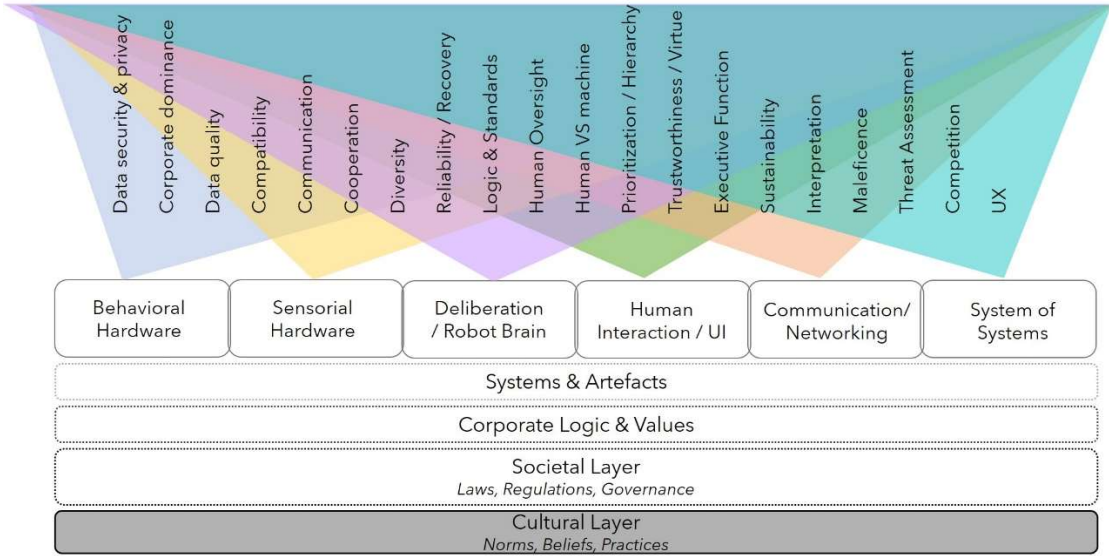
Data security & privacy
Corporate dominance
Data quality
Compatibility
Communication
Cooperation
Diversity
Reliability / Recovery
Logic & Standards
Human Oversight
Human VS machine
Prioritization / Hierarchy
Trustworthiness / Virtue
Executive Function
Sustainability
Interpretation
Maleficence
Threat Assessment
Competition
UX

Behavioral Hardware
Sensorial Hardware
Deliberation / Robot Brain
Human Interaction / UI
Communication/ Networking
System of Systems

Systems & Artefacts

Corporate Logic & Values

Societal Layer
Laws, Regulations, Governance

Cultural Layer
Norms, Beliefs, Practices